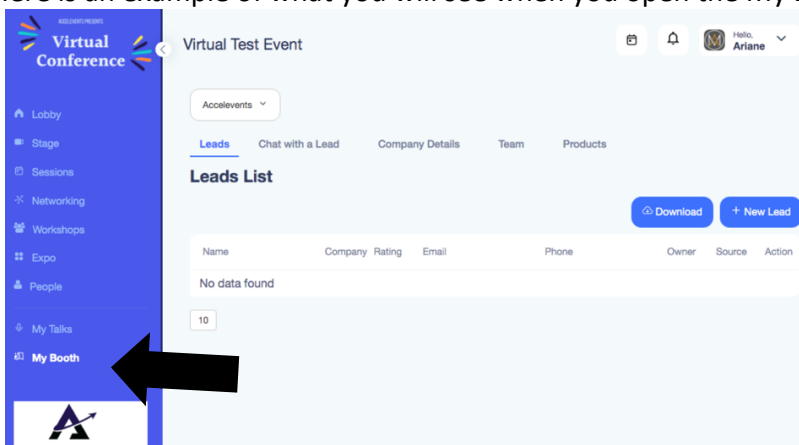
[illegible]

ACCELEVENTS PRESENTS
Virtual Conference

Lobby
Stage
Sessions
Networking
Workshops
Expo
People
My Talks
My Booth

Virtual Test Event

Hello, Ariane

Accelevents

Leads Chat with a Lead Company Details Team Products

Leads List

Download
+ New Lead

| Name | Company | Rating | Email | Phone | Owner | Source | Action |
|---|---|---|---|---|---|---|---|
| No data found | | | | | | | |

10